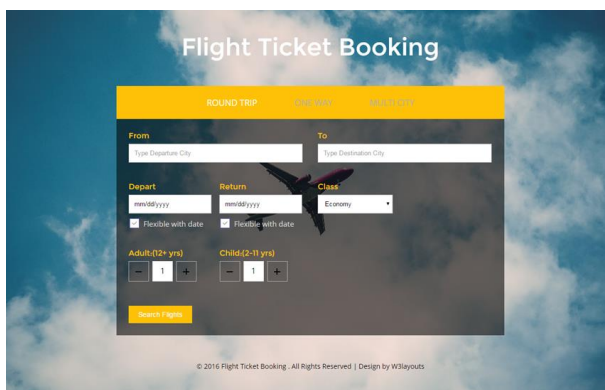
Flight Ticket Booking

ROUND TRIP ONE WAY MULTI CITY

From
Type Departure City

To
Type Destination City

Depart
mm/dd/yyyy
Flexible with date

Return
mm/dd/yyyy
Flexible with date

Class
Economy

Adult:(12+ yrs)
− 1 +

Child:(2-11 yrs)
− 1 +

Search Flights

© 2016 Flight Ticket Booking . All Rights Reserved | Design by W3layouts